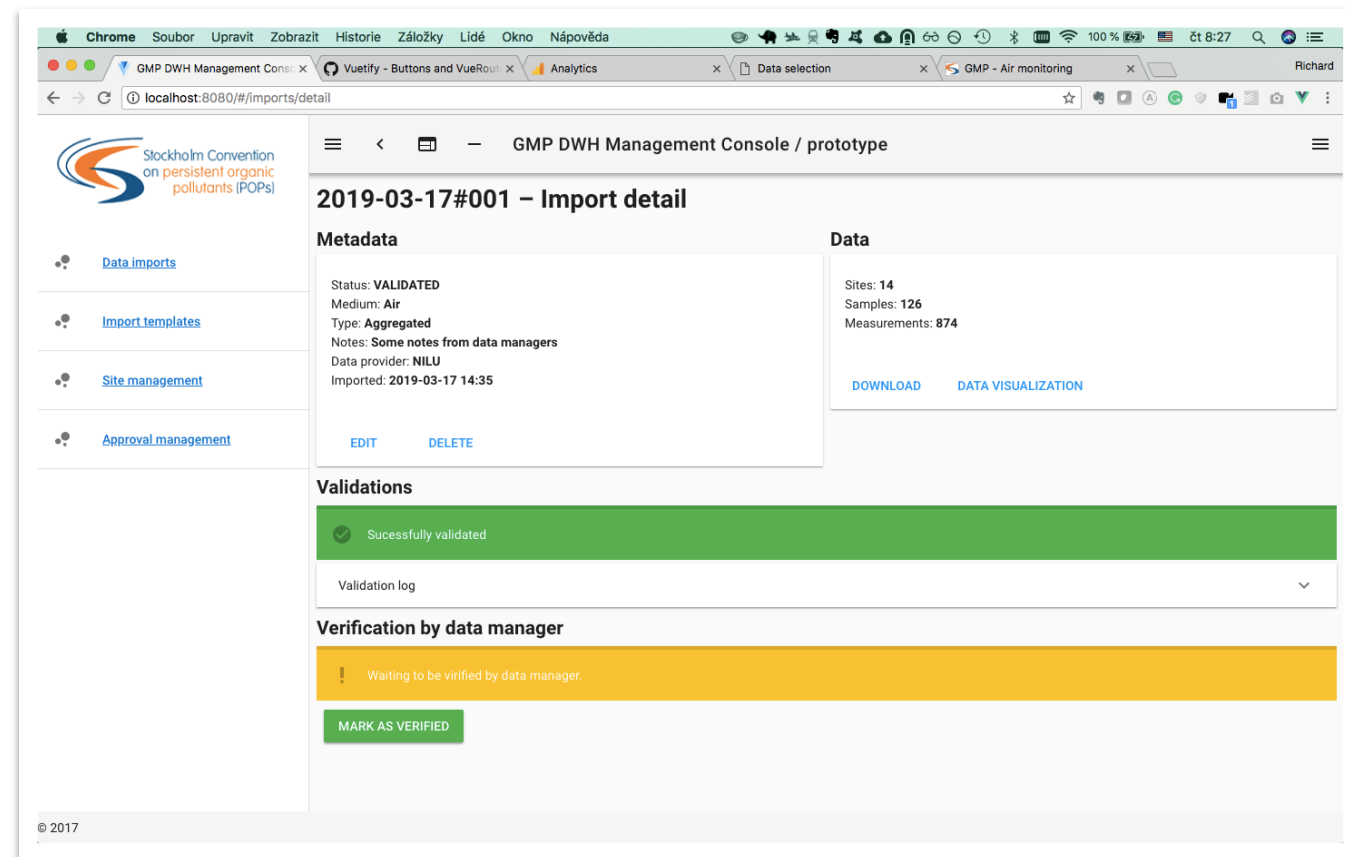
Chrome Soubor Upravit Zobrazit Historie Záložky Lidé Okno Nápověda

100 % čt 8:27

GMP DWH Management Conso ×
Vuetify - Buttons and VueRout ×
Analytics ×
Data selection ×
GMP - Air monitoring ×

Richard

localhost:8080/#/imports/detail

Stockholm Convention on persistent organic pollutants (POPs)

Data imports

Import templates

Site management

Approval management

GMP DWH Management Console / prototype

2019-03-17#001 – Import detail

Metadata

Status: VALIDATED
Medium: Air
Type: Aggregated
Notes: Some notes from data managers
Data provider: NILU
Imported: 2019-03-17 14:35

EDIT DELETE

Data

Sites: 14
Samples: 126
Measurements: 874

DOWNLOAD DATA VISUALIZATION

Validations

Sucessfully validated

Validation log

Verification by data manager

Waiting to be virified by data manager.

MARK AS VERIFIED

© 2017